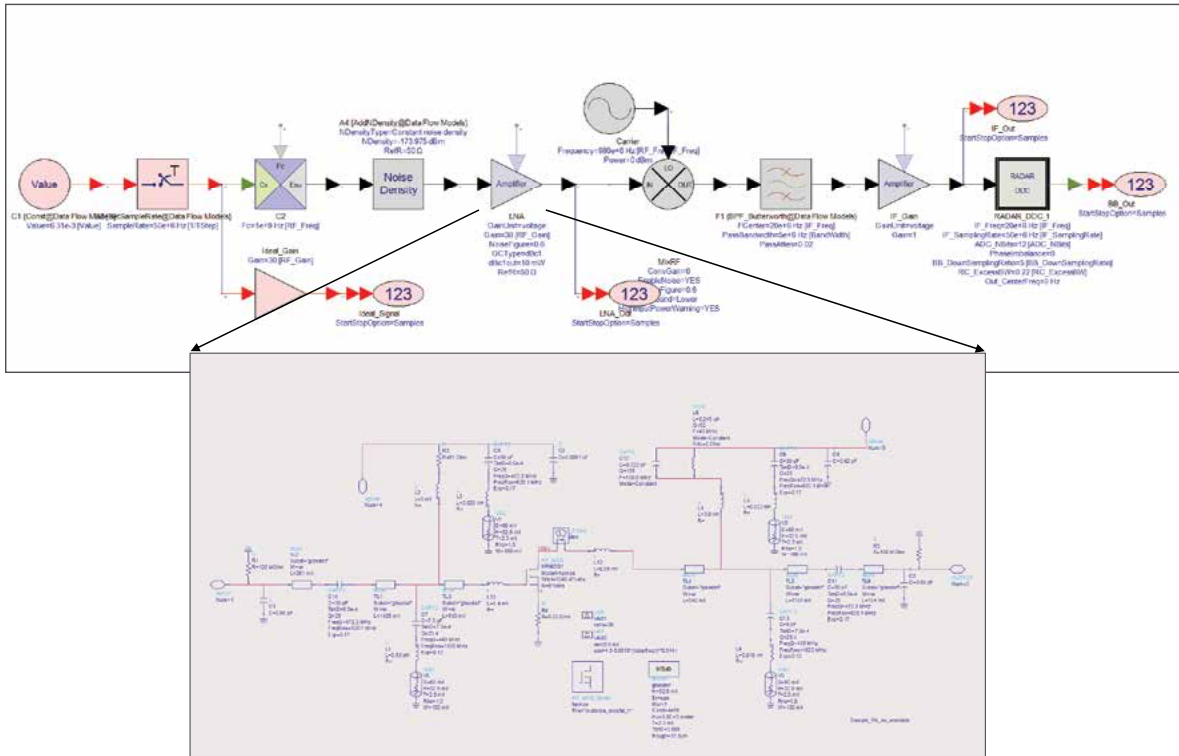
Value

C1 [Const@Data Flow Models] Value=6.31e-3 [Value]

SampleRate@Data Flow Models] SampleRate=50e+6 Hz [1/TStep]

Fc

Cx

Env

C2
Fc=5e+9 Hz [RF_Freq]

Ideal_Gain
Gain=30 [RF_Gain]

123

Ideal_Signal
StartStopOption=Samples

A4 [AddNDensity@Data Flow Models]
NDensityType=Constant noise density
NDensity=-173.975 dBm
RefR=50 Ω

Noise Density

Amplifier

LNA
GainUnit=voltage
Gain=30 [RF_Gain]
NoiseFigure=0.0
GCType=dBc1
dBc1out=50 mW
RefR=50 Ω

123

LNA_Out
StartStopOption=Samples

Carrier
Frequency=980e+6 Hz [RF_Freq-IF_Freq]
Power=0 dBm

LO
IN
OUT

MixRF
ConvGain=0
EnableNoise=YES
NoiseFigure=6.0
Sideband=Lower
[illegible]PowerWarning=YES

F1 [BPF_Butterworth@Data Flow Models]
FCenter=20e+6 Hz [IF_Freq]
PassBandwidth=5e+6 Hz [BandWidth]
PassAtten=0.02

Amplifier

IF_Gain
GainUnit=voltage
Gain=1

123

IF_Out
StartStopOption=Samples

RADAR
DDC

RADAR_DDC_1
IF_Freq=20e+6 Hz [IF_Freq]
IF_SamplingRate=50e+6 Hz [IF_SamplingRate]
ADC_NBits=12 [ADC_NBits]
PhaseImbalance=0
BB_DownSamplingRatio=5 [BB_DownSamplingRate]
RC_ExcessBW=0.22 [RC_ExcessBW]
Out_CenterFreq=0 Hz

123

BB_Out
StartStopOption=Samples

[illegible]